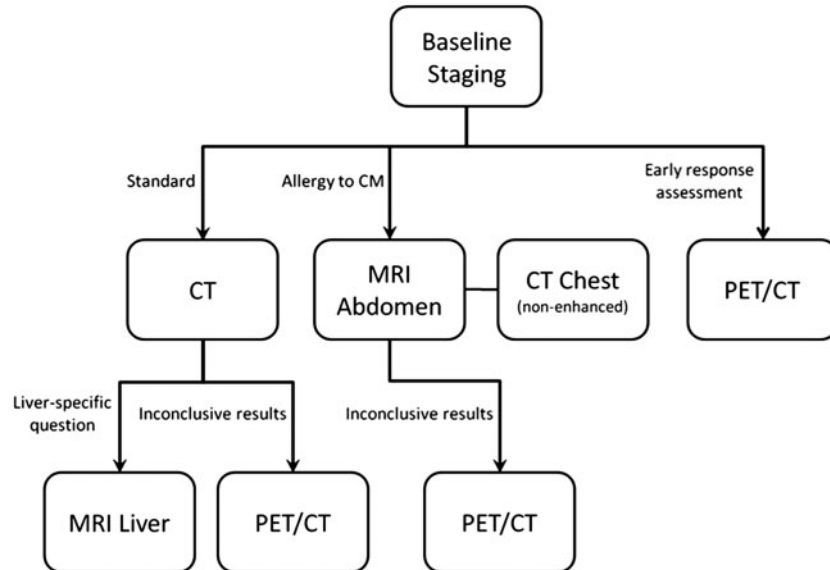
Baseline Staging

Standard

Allergy to CM

Early response assessment

CT

MRI Abdomen

CT Chest (non-enhanced)

PET/CT

Liver-specific question

Inconclusive results

Inconclusive results

MRI Liver

PET/CT

PET/CT